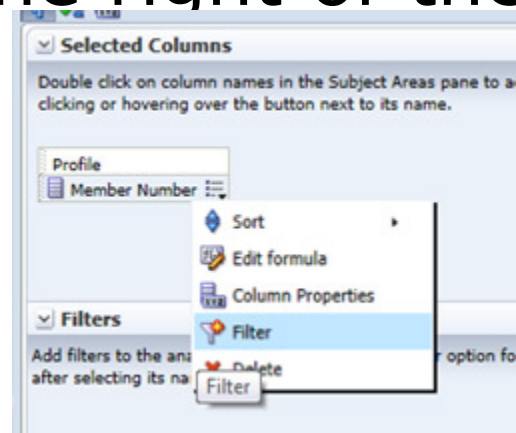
Selected Columns

Double click on column names in the Subject Areas pane to a clicking or hovering over the button next to its name.

Profile
Member Number

Sort
Edit formula
Column Properties
Filter
Delete

Filters

Add filters to the ana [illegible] option fo after selecting its na

Filter